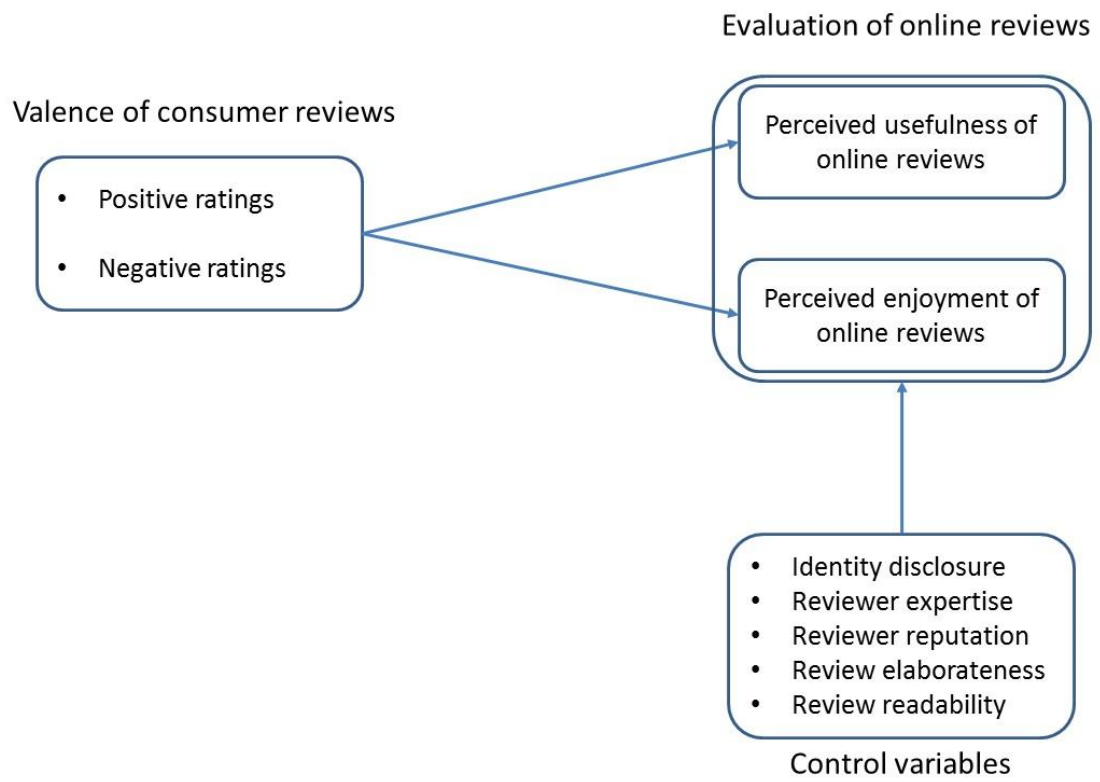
Evaluation of online reviews

Valence of consumer reviews

- Positive ratings
- Negative ratings

Perceived usefulness of online reviews

Perceived enjoyment of online reviews

- Identity disclosure
- Reviewer expertise
- Reviewer reputation
- Review elaborateness
- Review readability

Control variables